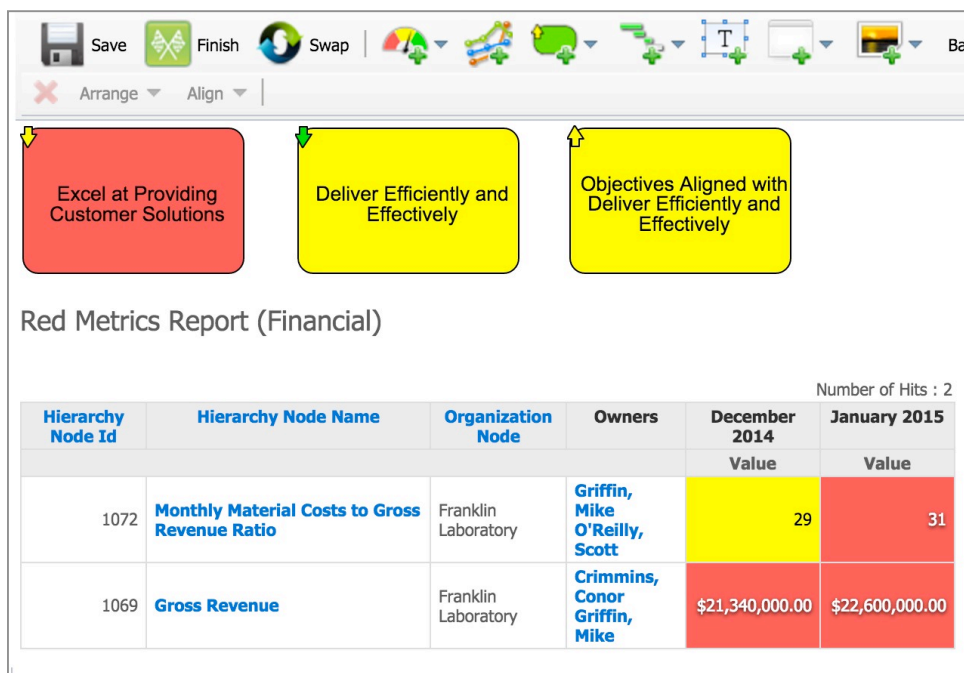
Save Finish Swap Ba

Arrange Align

Excel at Providing Customer Solutions

Deliver Efficiently and Effectively

Objectives Aligned with Deliver Efficiently and Effectively

Red Metrics Report (Financial)

Number of Hits : 2

| Hierarchy Node Id | Hierarchy Node Name | Organization Node | Owners | December 2014 | January 2015 |
|---|---|---|---|---|---|
| | | | | Value | Value |
| 1072 | Monthly Material Costs to Gross Revenue Ratio | Franklin Laboratory | Griffin, Mike O'Reilly, Scott | 29 | 31 |
| 1069 | Gross Revenue | Franklin Laboratory | Crimmins, Conor Griffin, Mike | $21,340,000.00 | $22,600,000.00 |